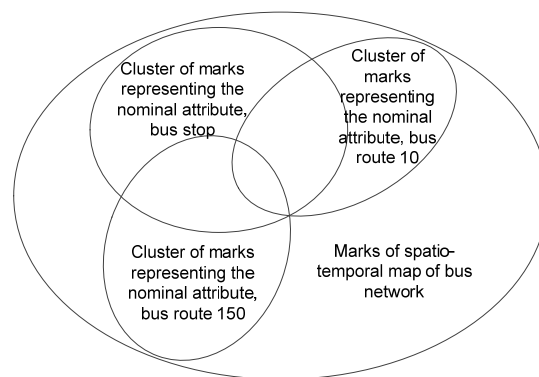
Cluster of marks representing the nominal attribute, bus stop

Cluster of marks representing the nominal attribute, bus route 10

Cluster of marks representing the nominal attribute, bus route 150

Marks of spatio-temporal map of bus network